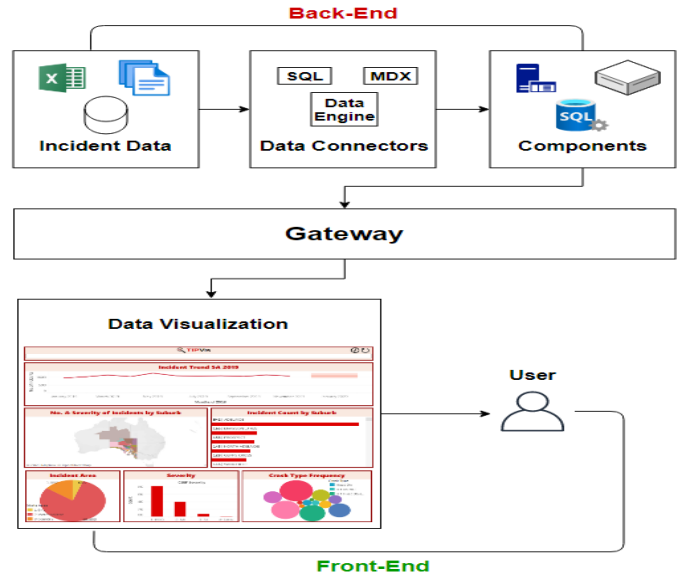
Back-End

Incident Data

SQL

MDX

Data Engine

Data Connectors

SQL

Components

Gateway

Data Visualization

TIPVis

Incident Trend SA 2019

No. & Severity of Incidents by Suburb

Incident Count by Suburb

Incident Area

Severity

Crash Type Frequency

User

Front-End